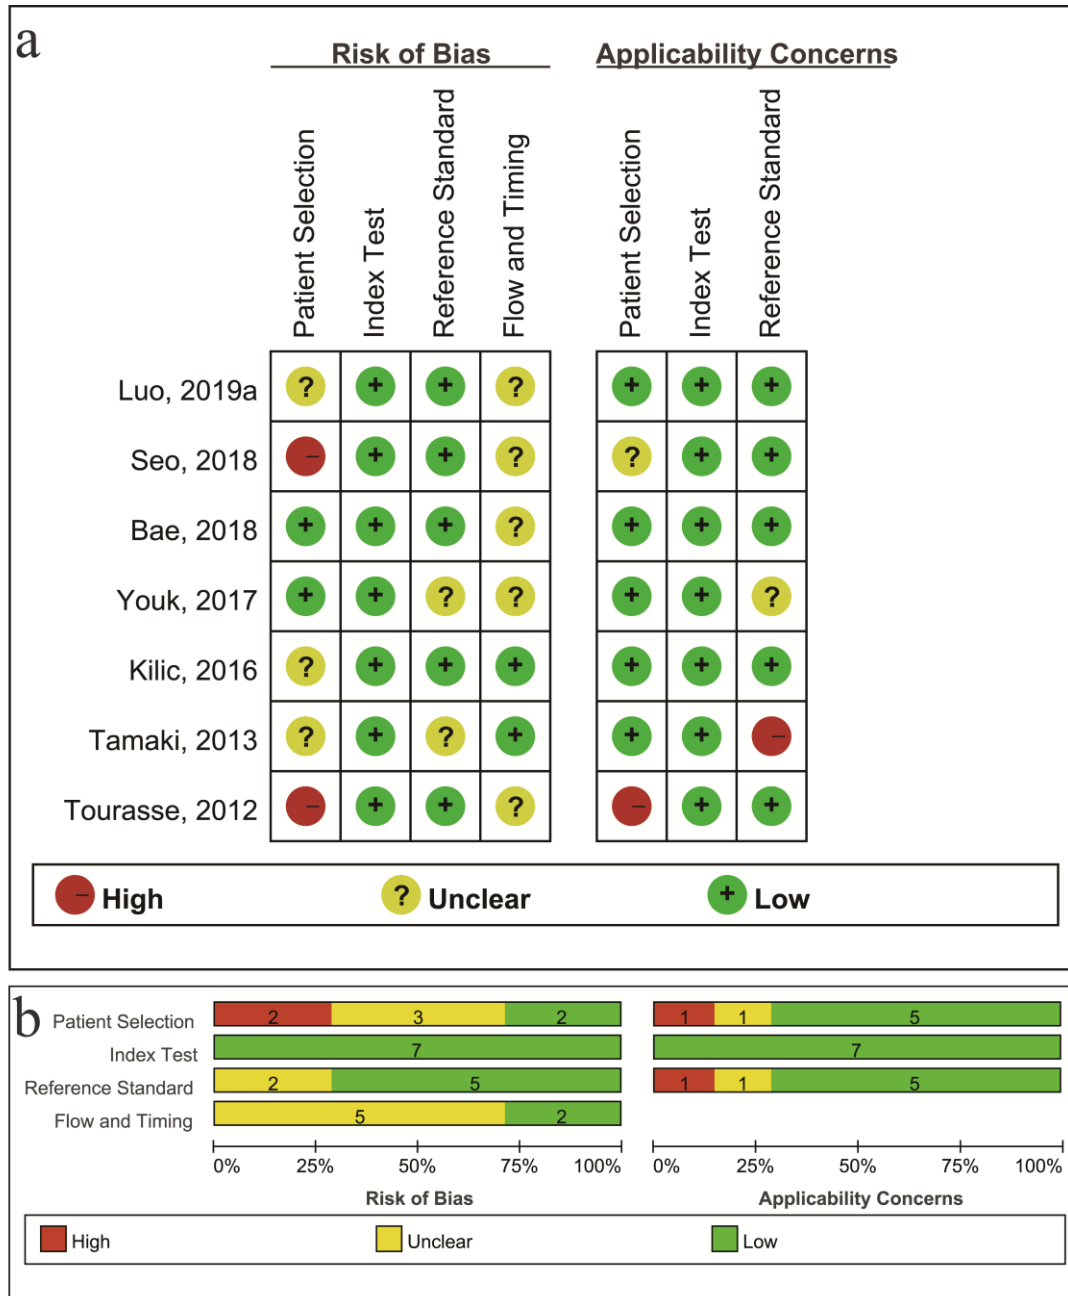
a

| | Risk of Bias: Patient Selection | Risk of Bias: Index Test | Risk of Bias: Reference Standard | Risk of Bias: Flow and Timing | Applicability Concerns: Patient Selection | Applicability Concerns: Index Test | Applicability Concerns: Reference Standard |
|---|---|---|---|---|---|---|---|
| Luo, 2019a | ? | + | + | ? | + | + | + |
| Seo, 2018 | – | + | + | ? | ? | + | + |
| Bae, 2018 | + | + | + | ? | + | + | + |
| Youk, 2017 | + | + | ? | ? | + | + | ? |
| Kilic, 2016 | ? | + | + | + | + | + | + |
| Tamaki, 2013 | ? | + | ? | + | + | + | – |
| Tourasse, 2012 | – | + | + | ? | – | + | + |

– High ? Unclear + Low

b

Patient Selection 2 3 2 1 1 5
Index Test 7 7
Reference Standard 2 5 1 1 5
Flow and Timing 5 2

0% 25% 50% 75% 100%
Risk of Bias

0% 25% 50% 75% 100%
Applicability Concerns

High Unclear Low